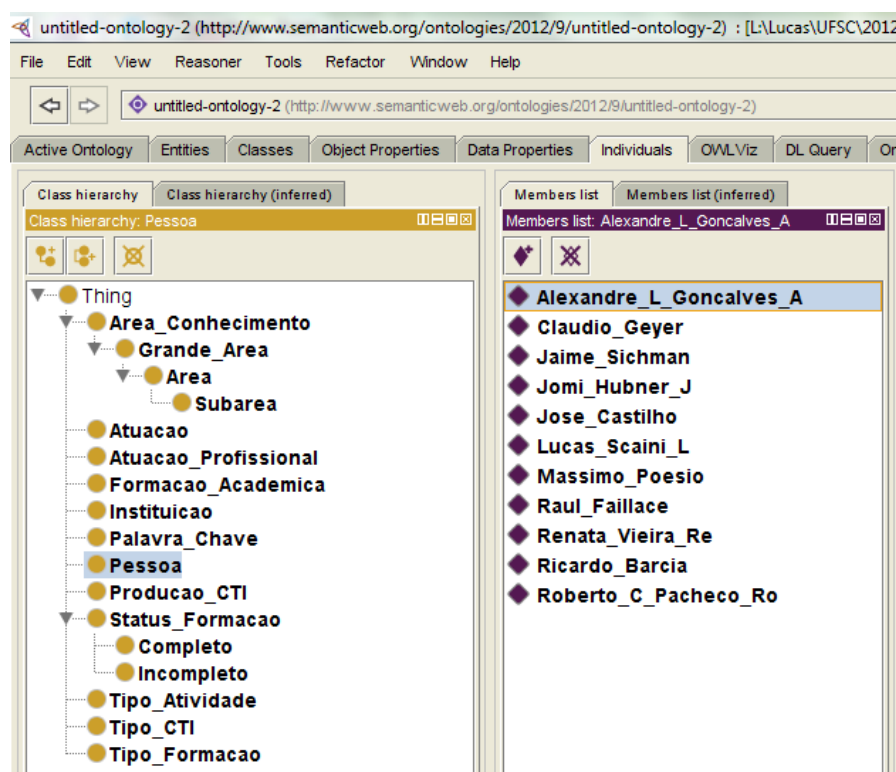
untitled-ontology-2 (http://www.semanticweb.org/ontologies/2012/9/untitled-ontology-2) : [L:\Lucas\UFSC\2012

File Edit View Reasoner Tools Refactor Window Help

untitled-ontology-2 (http://www.semanticweb.org/ontologies/2012/9/untitled-ontology-2)

Active Ontology | Entities | Classes | Object Properties | Data Properties | Individuals | OWLViz | DL Query | On

Class hierarchy | Class hierarchy (inferred)

Class hierarchy: Pessoa

Thing
Area_Conhecimento
Grande_Area
Area
Subarea
Atuacao
Atuacao_Profissional
Formacao_Academica
Instituicao
Palavra_Chave
Pessoa
Producao_CTI
Status_Formacao
Completo
Incompleto
Tipo_Atividade
Tipo_CTI
Tipo_Formacao

Members list | Members list (inferred)

Members list: Alexandre_L_Goncalves_A

Alexandre_L_Goncalves_A
Claudio_Geyer
Jaime_Sichman
Jomi_Hubner_J
Jose_Castilho
Lucas_Scaini_L
Massimo_Poesio
Raul_Faillace
Renata_Vieira_Re
Ricardo_Barcia
Roberto_C_Pacheco_Ro